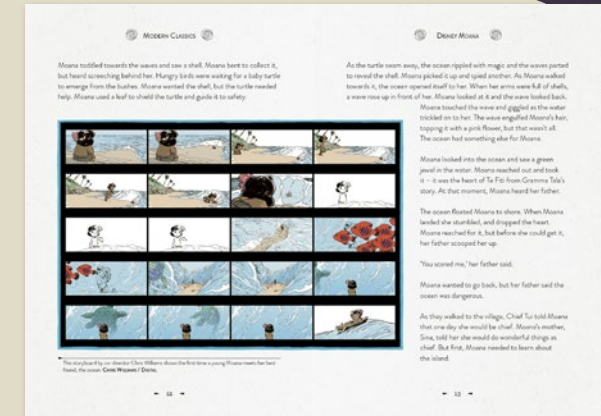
Modern Classics

Moana toddled towards the waves and saw a shell. Moana bent to collect it, but heard screeching behind her. Hungry birds were waiting for a baby turtle to emerge from the bushes. Moana wanted the shell, but the turtle needed help. Moana used a leaf to shield the turtle and guide it to safety.

The storyboard by co-director Chris Williams shows the first time a young Moana meets her best friend, the ocean. Chris Williams / Digital

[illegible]

Disney Moana

As the turtle swam away, the ocean rippled with magic and the waves parted to reveal the shell. Moana picked it up and spied another. As Moana walked towards it, the ocean opened itself to her. When her arms were full of shells, a wave rose up in front of her. Moana looked at it and the wave looked back.

Moana touched the wave and giggled as the water trickled on to her. The wave engulfed Moana's hair, topping it with a pink flower, but that wasn't all. The ocean had something else for Moana.

Moana looked into the ocean and saw a green jewel in the water. Moana reached out and took it – it was the heart of Te Fiti from Gramma Tala's story. At that moment, Moana heard her father.

The ocean floated Moana to shore. When Moana landed she stumbled, and dropped the heart. Moana reached for it, but before she could get it, her father scooped her up.

'You scared me,' her father said.

Moana wanted to go back, but her father said the ocean was dangerous.

As they walked to the village, Chief Tui told Moana that one day she would be chief. Moana's mother, Sina, told her she would do wonderful things as chief. But first, Moana needed to learn about the island.

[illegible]